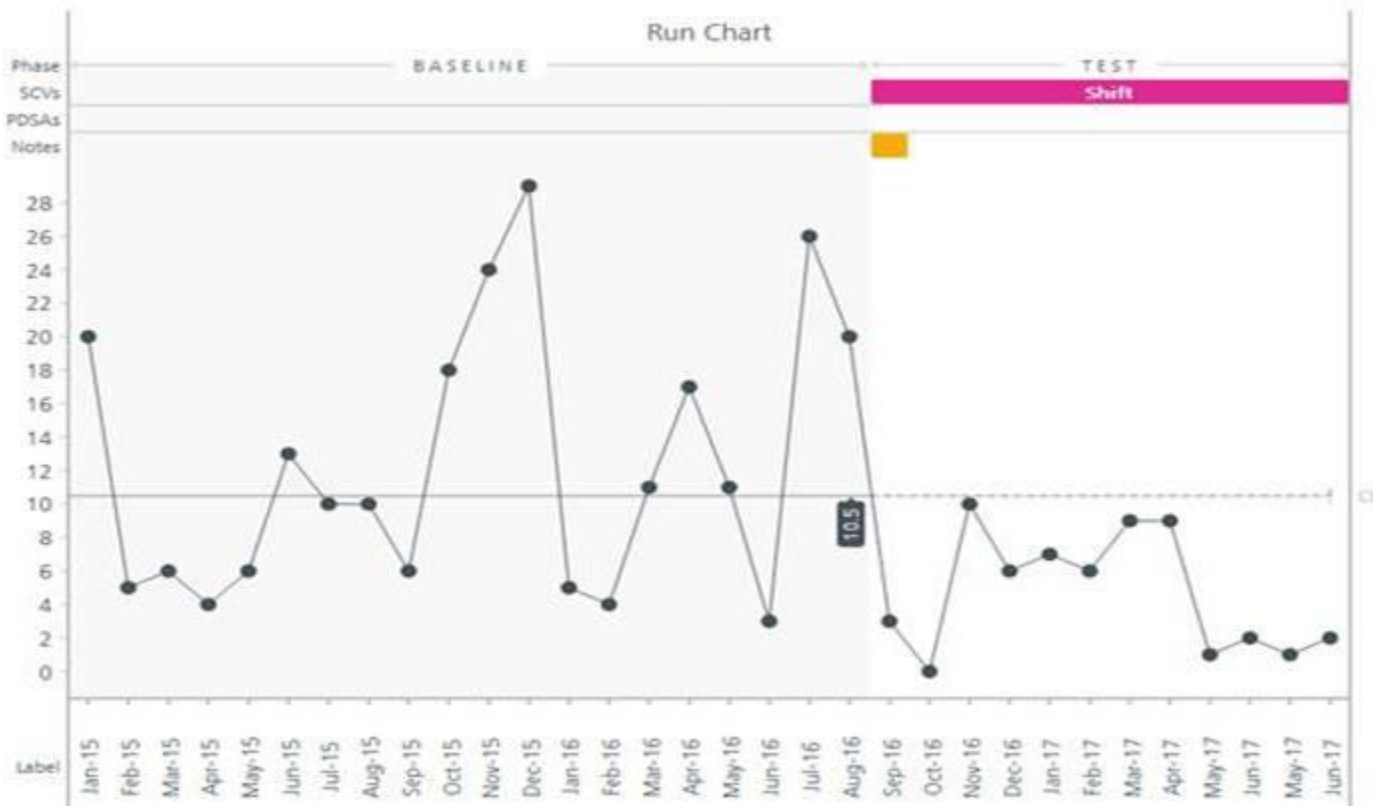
Run Chart

Phase
BASELINE
TEST
SCVs
Shift
PDSAs
Notes

28
26
24
22
20
18
16
14
12
10
8
6
4
2
0

10.5

CL

Label
Jan-15
Feb-15
Mar-15
Apr-15
May-15
Jun-15
Jul-15
Aug-15
Sep-15
Oct-15
Nov-15
Dec-15
Jan-16
Feb-16
Mar-16
Apr-16
May-16
Jun-16
Jul-16
Aug-16
Sep-16
Oct-16
Nov-16
Dec-16
Jan-17
Feb-17
Mar-17
Apr-17
May-17
Jun-17
May-17
Jun-17